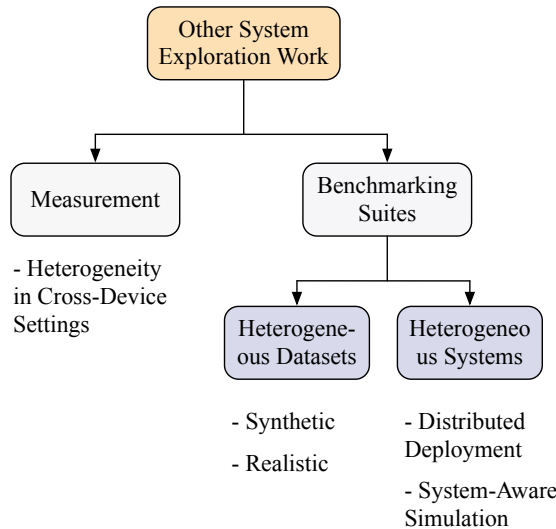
Other System Exploration Work

Measurement

- Heterogeneity in Cross-Device Settings

Benchmarking Suites

Heterogeneous Datasets

- Synthetic

- Realistic

Heterogeneous Systems

- Distributed Deployment

- System-Aware Simulation